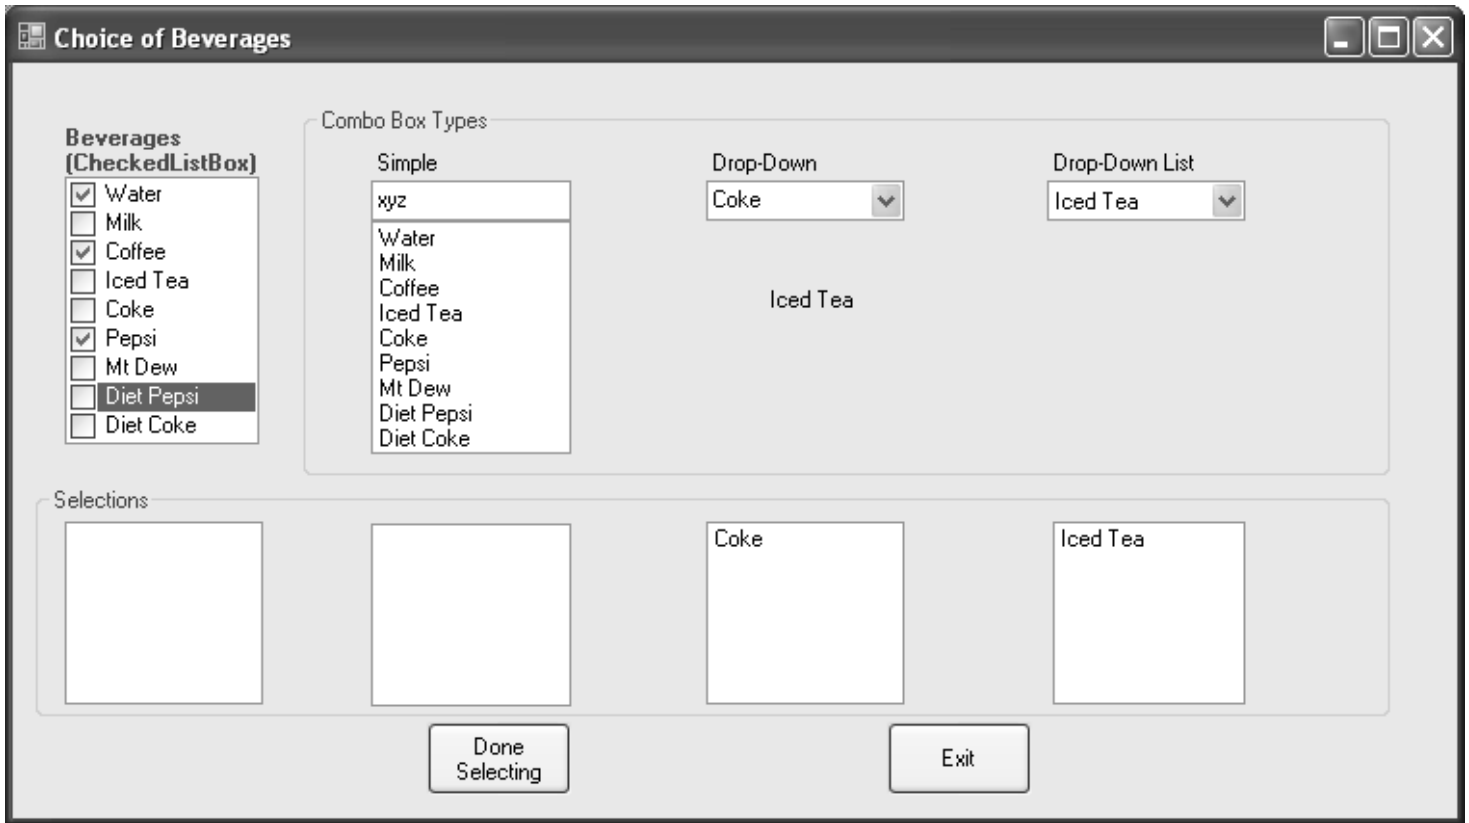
Choice of Beverages

Beverages (CheckedListBox)
Water
Milk
Coffee
Iced Tea
Coke
Pepsi
Mt Dew
Diet Pepsi
Diet Coke

Combo Box Types

Simple
xyz
Water
Milk
Coffee
Iced Tea
Coke
Pepsi
Mt Dew
Diet Pepsi
Diet Coke

Drop-Down
Coke

Iced Tea

Drop-Down List
Iced Tea

Selections

Coke

Iced Tea

Done Selecting

Exit